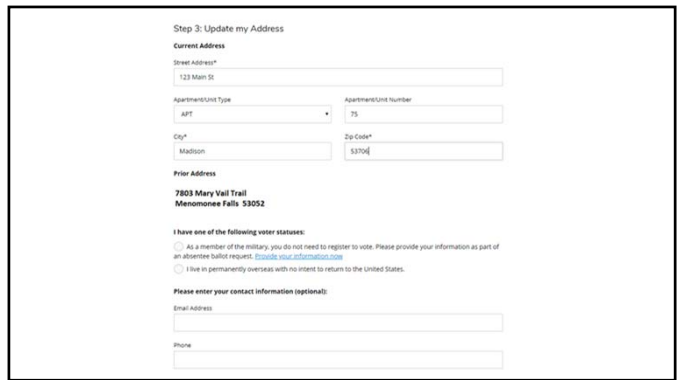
Step 3: Update my Address

Current Address

Street Address*

123 Main St

Apartment/Unit Type

APT

Apartment/Unit Number

75

City*

Madison

Zip Code*

53706

Prior Address

7803 Mary Vail Trail
Menomonee Falls 53052

I have one of the following voter statuses:

As a member of the military, you do not need to register to vote. Please provide your information as part of an absentee ballot request. Provide your information now

I live in permanently overseas with no intent to return to the United States.

Please enter your contact information (optional):

Email Address

Phone